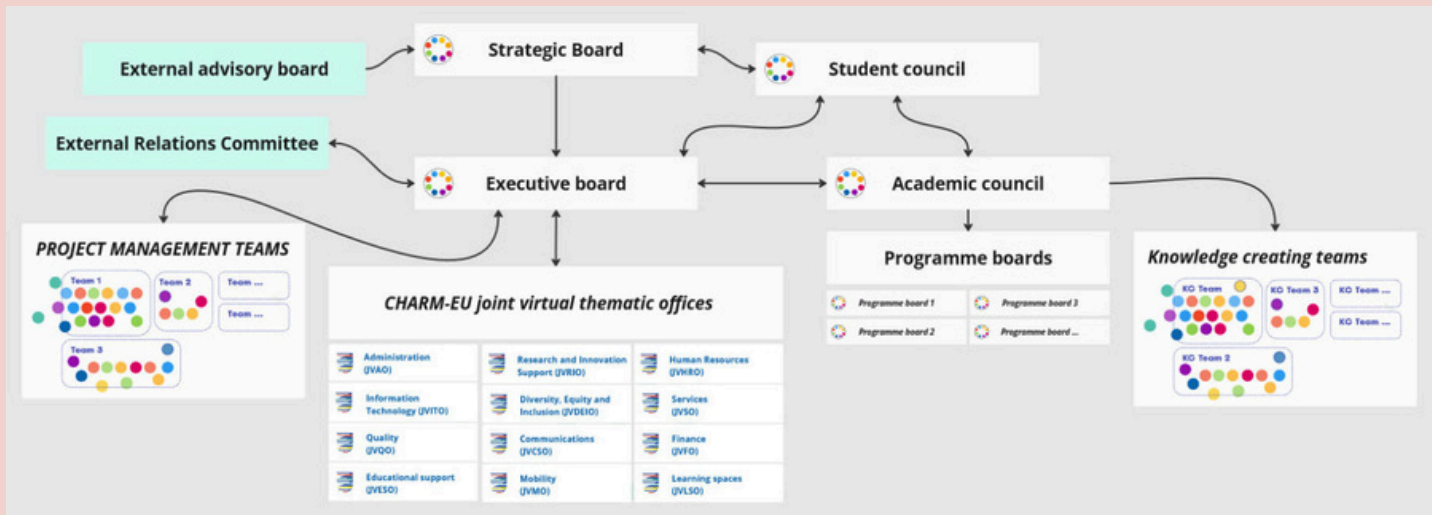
External advisory board

Strategic Board

Student council

External Relations Committee

Executive board

Academic council

PROJECT MANAGEMENT TEAMS

Team 1

Team 2

Team ...

Team ...

Team 3

CHARM-EU joint virtual thematic offices

Programme boards

Programme board 1

Programme board 3

Programme board 2

Programme board ...

Knowledge creating teams

KC Team

KC Team 3

KC Team ...

KC Team ...

KC Team 2

Administration (JVAO)

Research and Innovation Support (JVRIO)

Human Resources (JVHRO)

Information Technology (JVITO)

Diversity, Equity and Inclusion (JVDEIO)

Services (JVSO)

Quality (JVQO)

Communications (JVCSO)

Finance (JVFO)

Educational support (JVESO)

Mobility (JVMO)

Learning spaces (JVLSO)